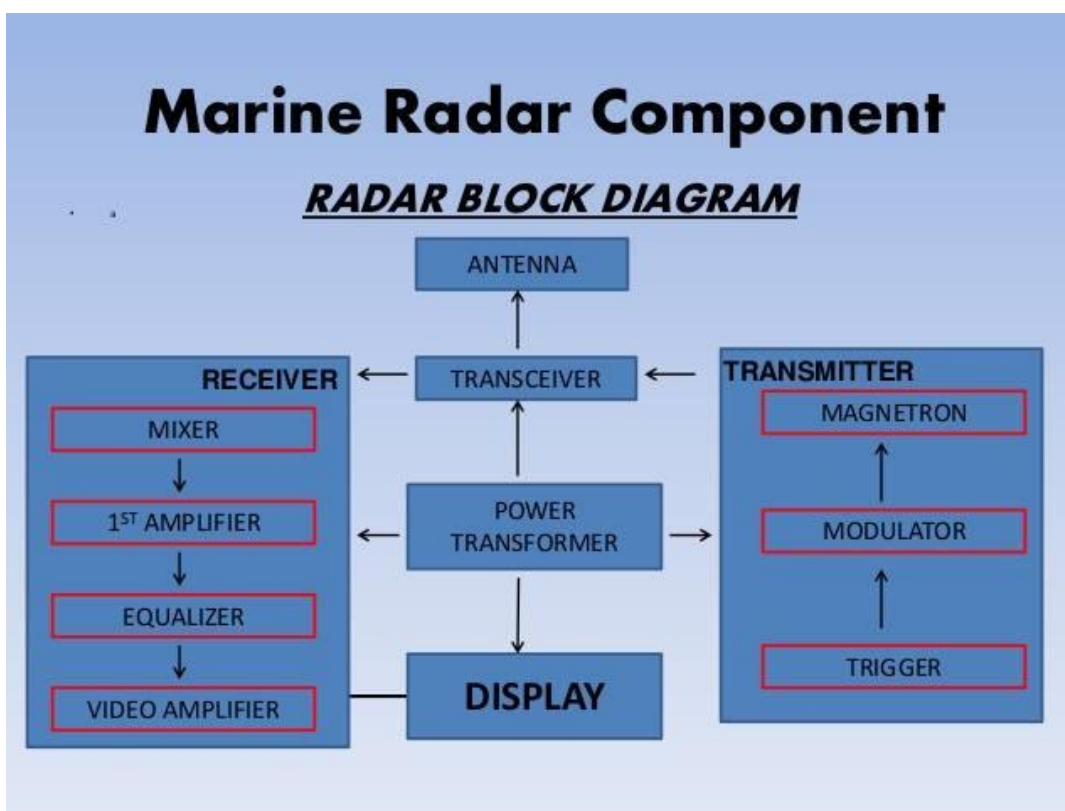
Marine Radar Component

RADAR BLOCK DIAGRAM

ANTENNA

RECEIVER

TRANSCEIVER

TRANSMITTER

MIXER

MAGNETRON

1$^{ST}$ AMPLIFIER

POWER TRANSFORMER

MODULATOR

EQUALIZER

VIDEO AMPLIFIER

DISPLAY

TRIGGER